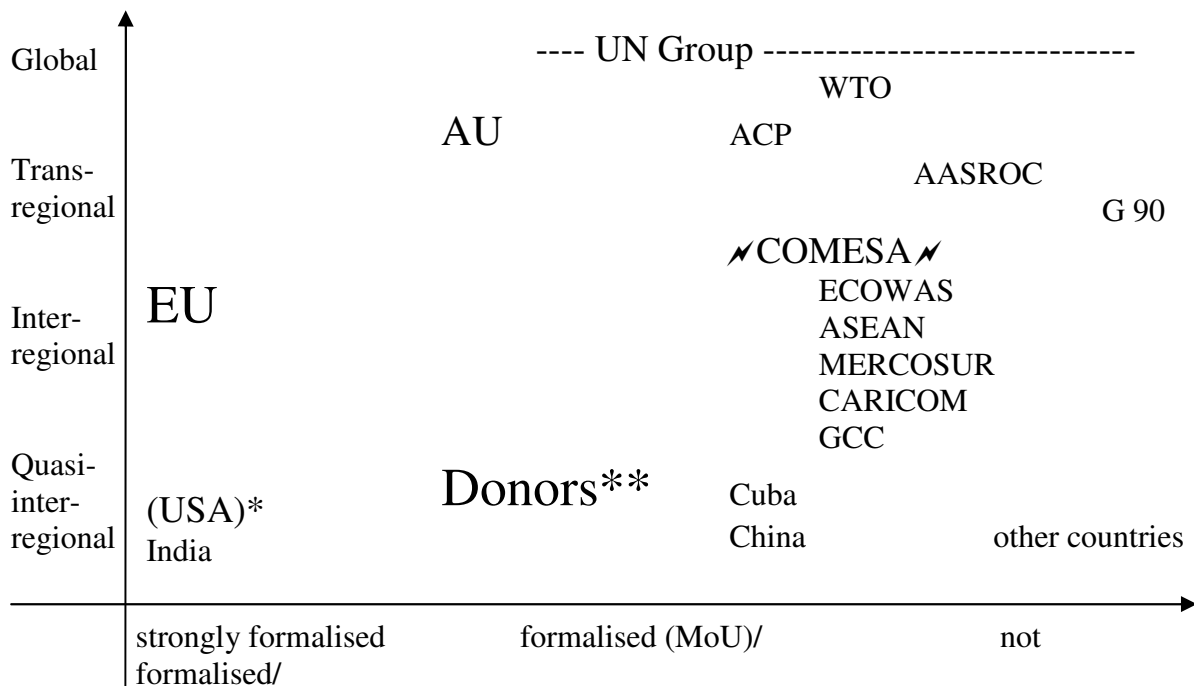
Global

Trans-regional

Inter-regional

Quasi-inter-regional

---- UN Group -----------------------------

WTO

AU

ACP

AASROC

G 90

COMESA

ECOWAS

ASEAN

MERCOSUR

CARICOM

GCC

EU

Donors**

Cuba

China

other countries

(USA)*

India

strongly formalised

formalised (MoU)/

not

formalised/